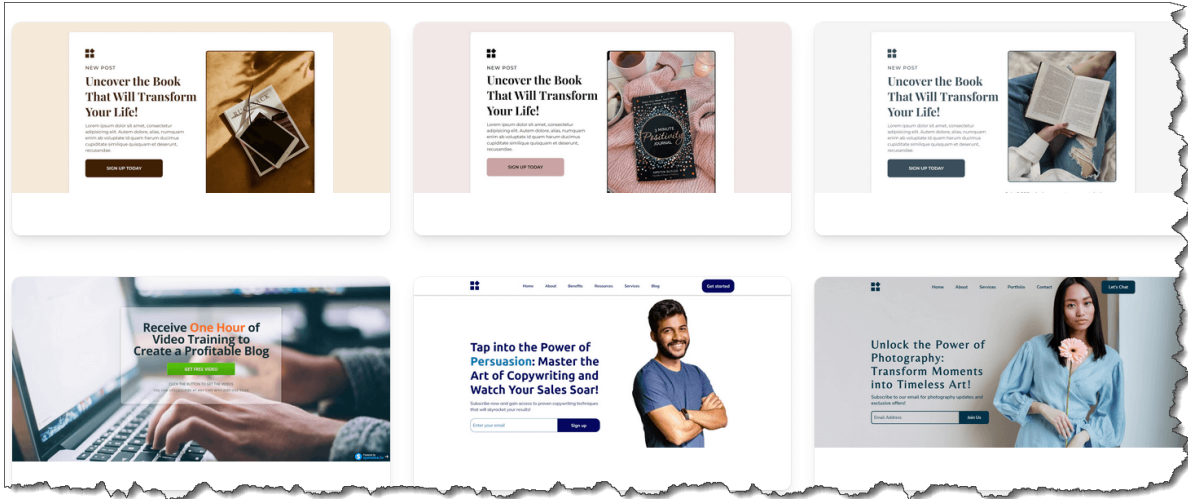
NEW POST

Uncover the Book That Will Transform Your Life!

Lorem ipsum dolor sit amet, consectetur adipiscing elit. Autem dolore, alias, numquam enim ab voluptate id quam harum ducimus cupiditate similique quisquam et deserunt, recusandae.

SIGN UP TODAY

NEW POST

Uncover the Book That Will Transform Your Life!

Lorem ipsum dolor sit amet, consectetur adipiscing elit. Autem dolore, alias, numquam enim ab voluptate id quam harum ducimus cupiditate similique quisquam et deserunt, recusandae.

SIGN UP TODAY

5 MINUTE Positivity JOURNAL

NEW POST

Uncover the Book That Will Transform Your Life!

Lorem ipsum dolor sit amet, consectetur adipiscing elit. Autem dolore, alias, numquam enim ab voluptate id quam harum ducimus cupiditate similique quisquam et deserunt, recusandae.

SIGN UP TODAY

Receive One Hour of Video Training to Create a Profitable Blog

GET FREE VIDEO

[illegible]

Home About Benefits Resources Services Blog

Get started

Tap into the Power of Persuasion: Master the Art of Copywriting and Watch Your Sales Soar!

Subscribe now and gain access to proven copywriting techniques that will skyrocket your results!

Enter your email

Sign up

Home About Services Portfolio Contact

Let's Chat

Unlock the Power of Photography: Transform Moments into Timeless Art!

Subscribe to our email for photography updates and exclusive offers!

Email Address

Join Us